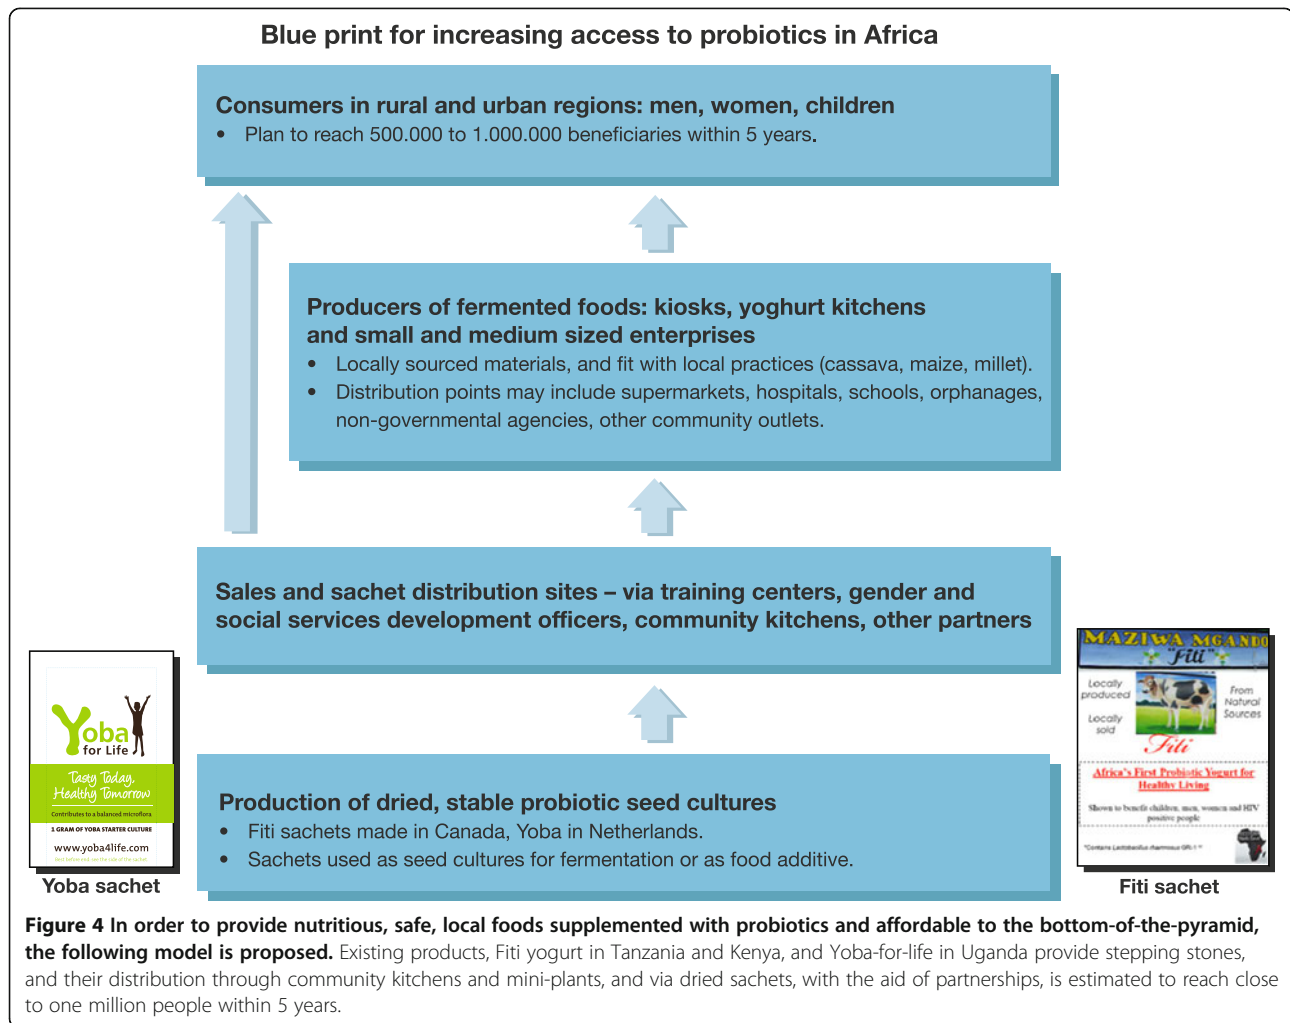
Blue print for increasing access to probiotics in Africa

Consumers in rural and urban regions: men, women, children

• Plan to reach 500.000 to 1.000.000 beneficiaries within 5 years.

Producers of fermented foods: kiosks, yoghurt kitchens and small and medium sized enterprises

• Locally sourced materials, and fit with local practices (cassava, maize, millet).
• Distribution points may include supermarkets, hospitals, schools, orphanages, non-governmental agencies, other community outlets.

Sales and sachet distribution sites – via training centers, gender and social services development officers, community kitchens, other partners

Yoba for Life

Tasty Today, Healthy Tomorrow

Contributes to a balanced microflora

1 GRAM OF YOBA STARTER CULTURE

www.yoba4life.com

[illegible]

Yoba sachet

Production of dried, stable probiotic seed cultures

• Fiti sachets made in Canada, Yoba in Netherlands.
• Sachets used as seed cultures for fermentation or as food additive.

MAZIWA MGANDO "Fiti"

Locally produced

Locally sold

From Natural Sources

Fiti

Africa's First Probiotic Yogurt for Healthy Living

Shown to benefit children, men, women and HIV positive people

*Contains Lactobacillus rhamnosus GR-1*

Fiti sachet

Figure 4 In order to provide nutritious, safe, local foods supplemented with probiotics and affordable to the bottom-of-the-pyramid, the following model is proposed. Existing products, Fiti yogurt in Tanzania and Kenya, and Yoba-for-life in Uganda provide stepping stones, and their distribution through community kitchens and mini-plants, and via dried sachets, with the aid of partnerships, is estimated to reach close to one million people within 5 years.